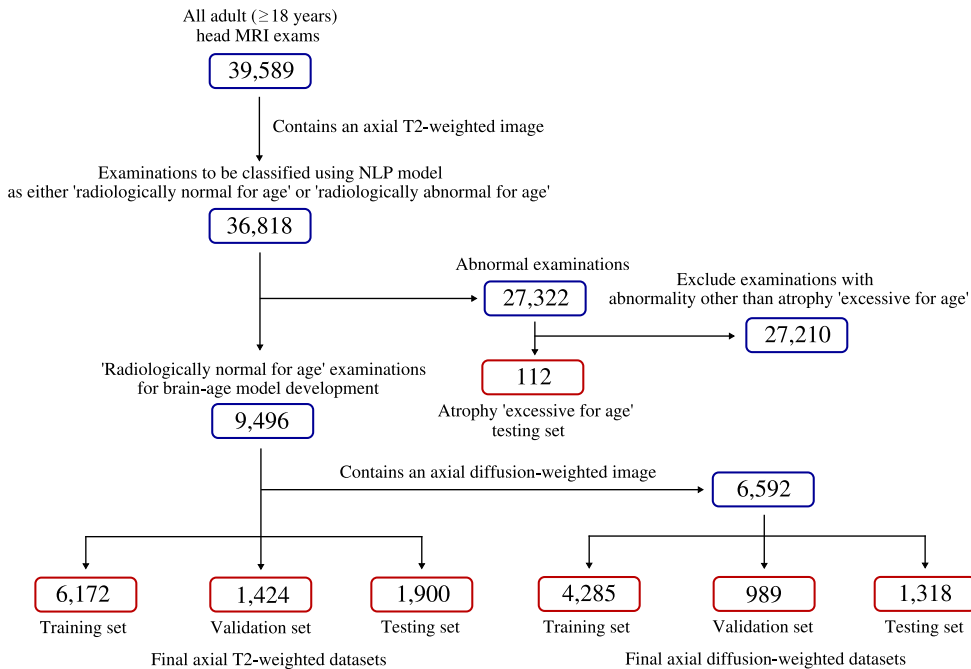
All adult ($\geq$18 years) head MRI exams

39,589

Contains an axial T2-weighted image

Examinations to be classified using NLP model as either 'radiologically normal for age' or 'radiologically abnormal for age'

36,818

Abnormal examinations

27,322

Exclude examinations with abnormality other than atrophy 'excessive for age'

27,210

'Radiologically normal for age' examinations for brain-age model development

9,496

112

Atrophy 'excessive for age' testing set

Contains an axial diffusion-weighted image

6,592

6,172
Training set

1,424
Validation set

1,900
Testing set

Final axial T2-weighted datasets

4,285
Training set

989
Validation set

1,318
Testing set

Final axial diffusion-weighted datasets